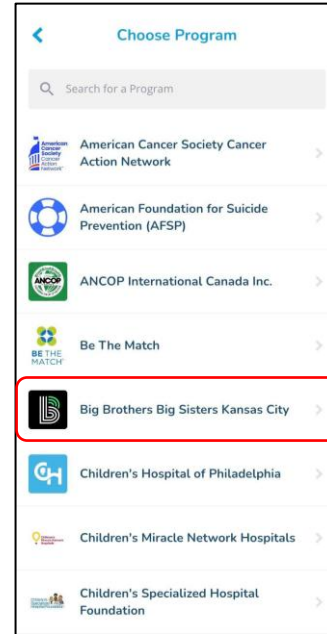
<

Choose Program

Search for a Program

American Cancer Society Cancer Action Network

American Cancer Society Cancer Action Network

American Foundation for Suicide Prevention (AFSP)

ANCOP

ANCOP International Canada Inc.

BE THE MATCH

Be The Match

Big Brothers Big Sisters Kansas City

Children's Hospital of Philadelphia

Children's Miracle Network Hospitals

Children's Specialized Hospital Foundation